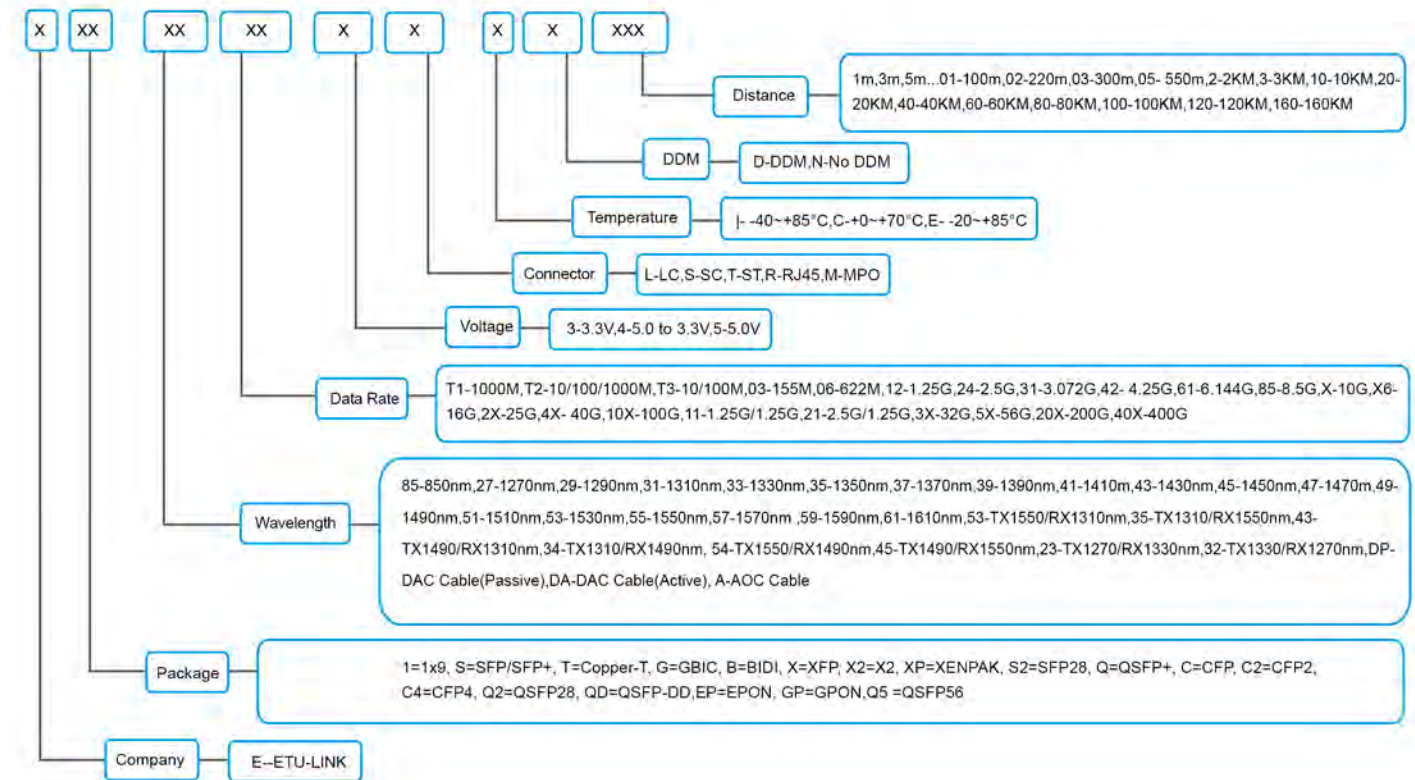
X XX XX XX X X X X XXX

Distance
1m,3m,5m...01-100m,02-220m,03-300m,05- 550m,2-2KM,3-3KM,10-10KM,20-20KM,40-40KM,60-60KM,80-80KM,100-100KM,120-120KM,160-160KM

DDM
D-DDM,N-No DDM

Temperature
|- -40~+85°C,C-+0~+70°C,E- -20~+85°C

Connector
L-LC,S-SC,T-ST,R-RJ45,M-MPO

Voltage
3-3.3V,4-5.0 to 3.3V,5-5.0V

Data Rate
T1-1000M,T2-10/100/1000M,T3-10/100M,03-155M,06-622M,12-1.25G,24-2.5G,31-3.072G,42- 4.25G,61-6.144G,85-8.5G,X-10G,X6-16G,2X-25G,4X- 40G,10X-100G,11-1.25G/1.25G,21-2.5G/1.25G,3X-32G,5X-56G,20X-200G,40X-400G

Wavelength
85-850nm,27-1270nm,29-1290nm,31-1310nm,33-1330nm,35-1350nm,37-1370nm,39-1390nm,41-1410m,43-1430nm,45-1450nm,47-1470m,49-1490nm,51-1510nm,53-1530nm,55-1550nm,57-1570nm ,59-1590nm,61-1610nm,53-TX1550/RX1310nm,35-TX1310/RX1550nm,43-TX1490/RX1310nm,34-TX1310/RX1490nm, 54-TX1550/RX1490nm,45-TX1490/RX1550nm,23-TX1270/RX1330nm,32-TX1330/RX1270nm,DP-DAC Cable(Passive),DA-DAC Cable(Active), A-AOC Cable

Package
1=1x9, S=SFP/SFP+, T=Copper-T, G=GBIC, B=BIDI, X=XFP, X2=X2, XP=XENPAK, S2=SFP28, Q=QSFP+, C=CFP, C2=CFP2, C4=CFP4, Q2=QSFP28, QD=QSFP-DD,EP=EPON, GP=GPON,Q5 =QSFP56

Company
E--ETU-LINK